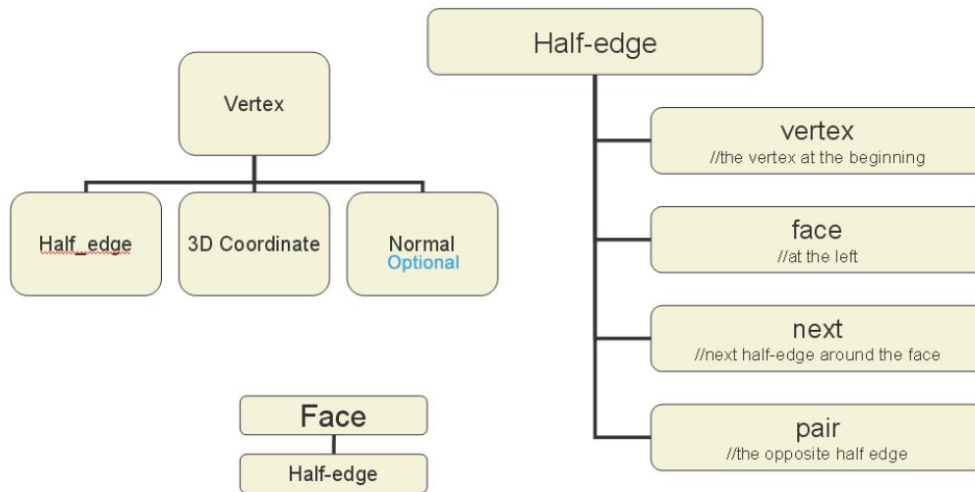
Vertex

Half_edge

3D Coordinate

Normal
Optional

Face

Half-edge

Half-edge

vertex
//the vertex at the beginning

face
//at the left

next
//next half-edge around the face

pair
//the opposite half edge